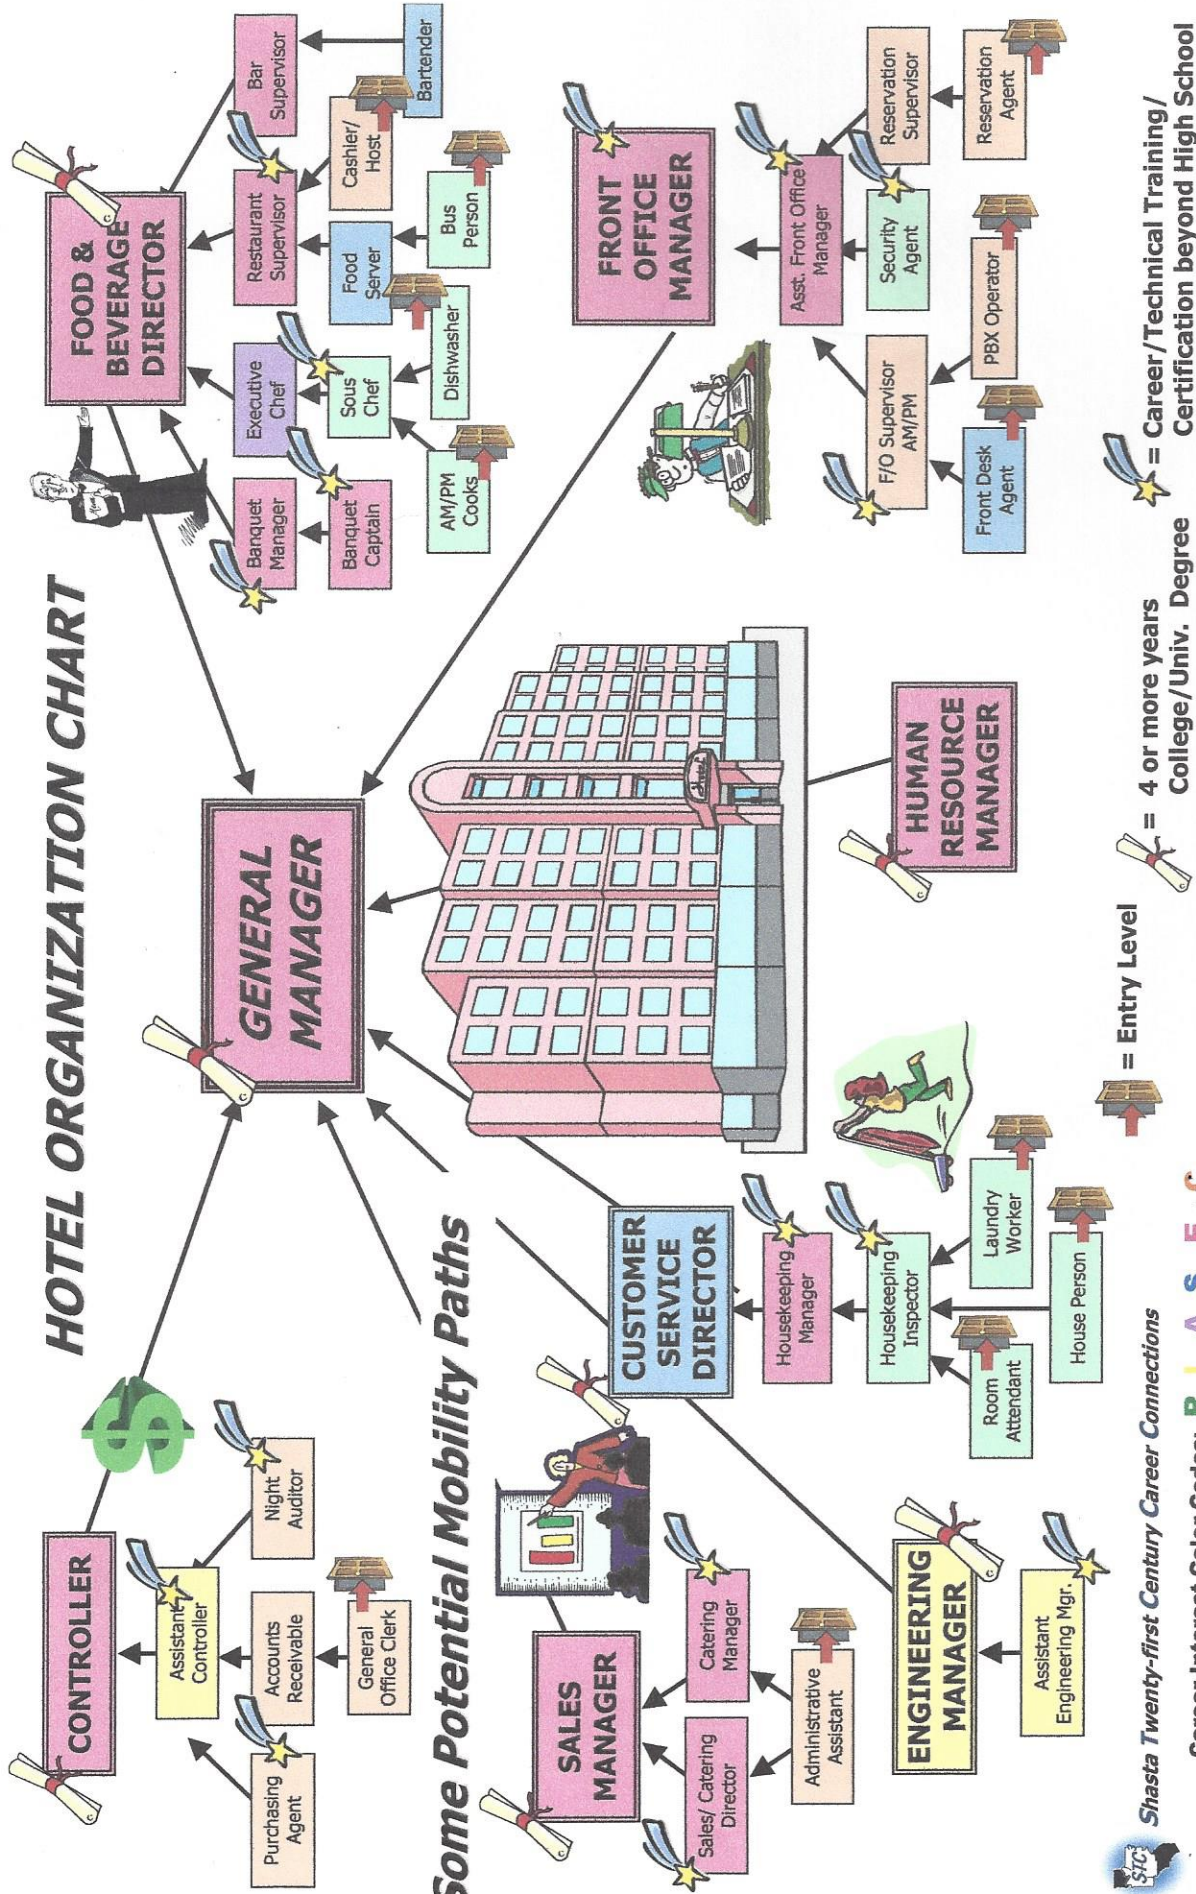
HOTEL ORGANIZATION CHART

Some Potential Mobility Paths

CONTROLLER

Purchasing Agent

Assistant Controller

Accounts Receivable

Night Auditor

General Office Clerk

GENERAL MANAGER

FOOD & BEVERAGE DIRECTOR

Banquet Manager

Executive Chef

Restaurant Supervisor

Bar Supervisor

Banquet Captain

Sous Chef

Food Server

Cashier/ Host

Bartender

AM/PM Cooks

Dishwasher

Bus Person

FRONT OFFICE MANAGER

Asst. Front Office Manager

Reservation Supervisor

Security Agent

Reservation Agent

F/O Supervisor AM/PM

PBX Operator

Front Desk Agent

HUMAN RESOURCE MANAGER

CUSTOMER SERVICE DIRECTOR

Housekeeping Manager

Housekeeping Inspector

Room Attendant

Laundry Worker

House Person

SALES MANAGER

Sales/ Catering Director

Catering Manager

Administrative Assistant

ENGINEERING MANAGER

Assistant Engineering Mgr.

= Entry Level

= 4 or more years College/Univ. Degree

= Career/Technical Training/ Certification beyond High School

Shasta Twenty-first Century Career Connections

Career Interest Color Codes: R I A S E C